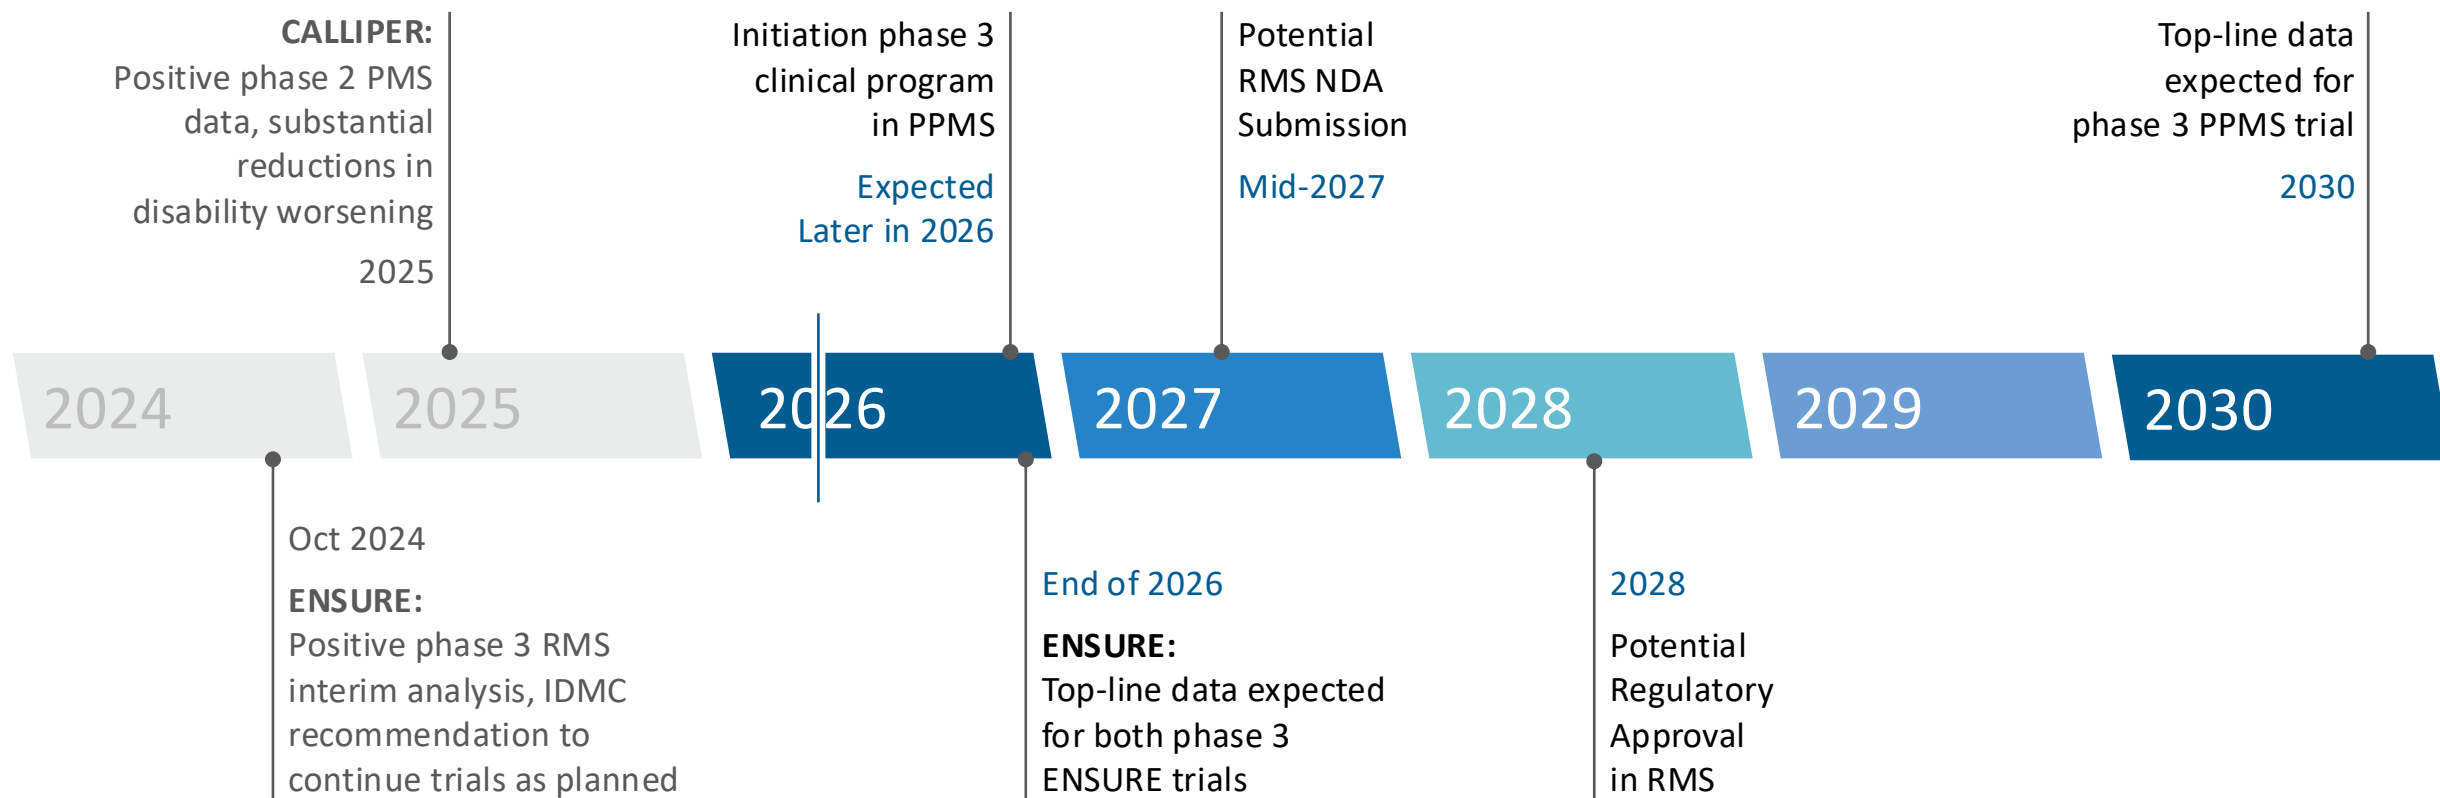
CALLIPER: Positive phase 2 PMS data, substantial reductions in disability worsening

2025

Initiation phase 3 clinical program in PPMS

Expected Later in 2026

Potential RMS NDA Submission

Mid-2027

Top-line data expected for phase 3 PPMS trial

2030

2024

2025

2026

2027

2028

2029

2030

Oct 2024

ENSURE: Positive phase 3 RMS interim analysis, IDMC recommendation to continue trials as planned

End of 2026

ENSURE: Top-line data expected for both phase 3 ENSURE trials

2028

Potential Regulatory Approval in RMS